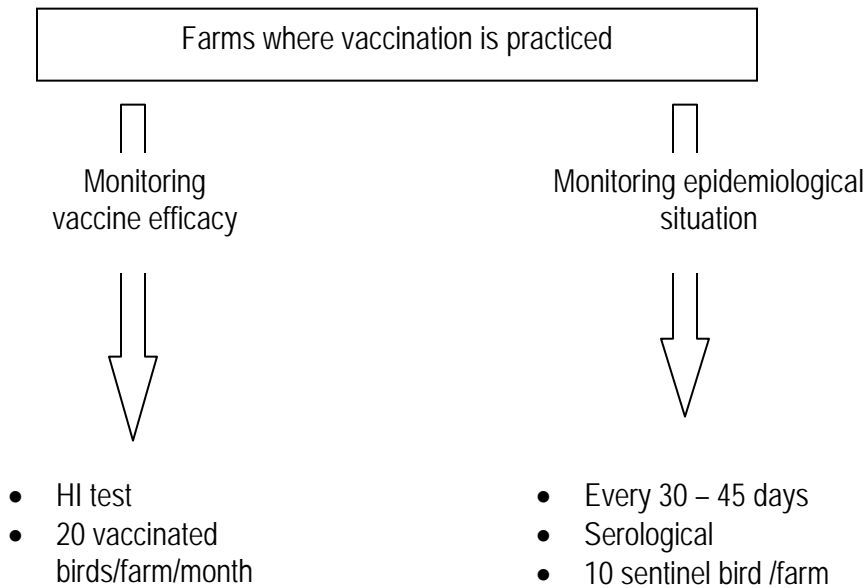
Farms where vaccination is practiced

Monitoring vaccine efficacy

- HI test
- 20 vaccinated birds/farm/month

Monitoring epidemiological situation

- Every 30 – 45 days
- Serological
- 10 sentinel bird /farm